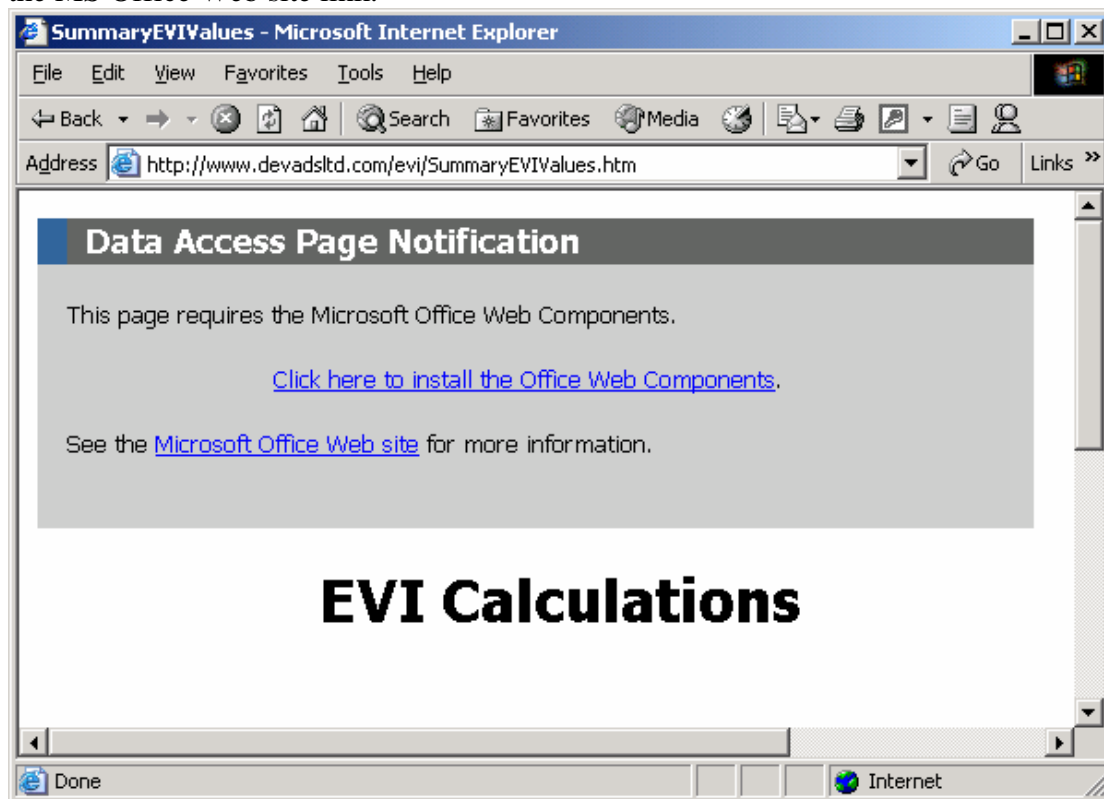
SummaryEVIValues - Microsoft Internet Explorer

File Edit View Favorites Tools Help

Back Search Favorites Media

Address http://www.devadsltd.com/evi/SummaryEVIValues.htm Go Links »

Data Access Page Notification

This page requires the Microsoft Office Web Components.

Click here to install the Office Web Components.

See the Microsoft Office Web site for more information.

EVI Calculations

Done Internet